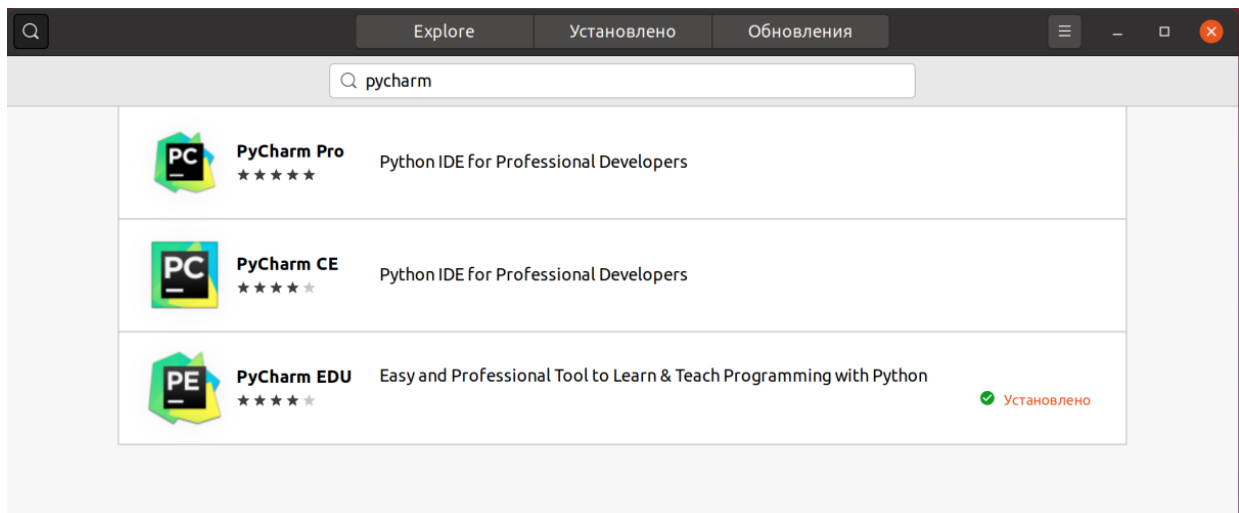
Explore
Установлено
Обновления

pycharm

PC
PyCharm Pro
★★★★★
Python IDE for Professional Developers

PC
PyCharm CE
★★★★★
Python IDE for Professional Developers

PE
PyCharm EDU
★★★★★
Easy and Professional Tool to Learn & Teach Programming with Python
Установлено